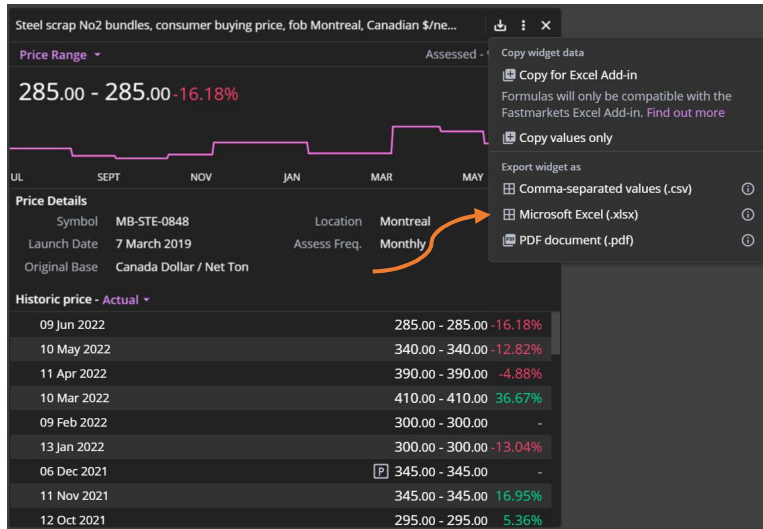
Steel scrap No2 bundles, consumer buying price, fob Montreal, Canadian $/ne...

Price Range ▾

Assessed -

285.00 - 285.00 -16.18%

UL SEPT NOV JAN MAR MAY

Copy widget data

Copy for Excel Add-in

Formulas will only be compatible with the Fastmarkets Excel Add-in. Find out more

Copy values only

Export widget as

Comma-separated values (.csv)

Microsoft Excel (.xlsx)

PDF document (.pdf)

Price Details

Symbol MB-STE-0848

Launch Date 7 March 2019

Original Base Canada Dollar / Net Ton

Location Montreal

Assess Freq. Monthly

Historic price - Actual ▾

| | |
|---|---|
| 09 Jun 2022 | 285.00 - 285.00 -16.18% |
| 10 May 2022 | 340.00 - 340.00 -12.82% |
| 11 Apr 2022 | 390.00 - 390.00 -4.88% |
| 10 Mar 2022 | 410.00 - 410.00 36.67% |
| 09 Feb 2022 | 300.00 - 300.00 - |
| 13 Jan 2022 | 300.00 - 300.00 -13.04% |
| 06 Dec 2021 | P 345.00 - 345.00 - |
| 11 Nov 2021 | 345.00 - 345.00 16.95% |
| 12 Oct 2021 | 295.00 - 295.00 5.36% |